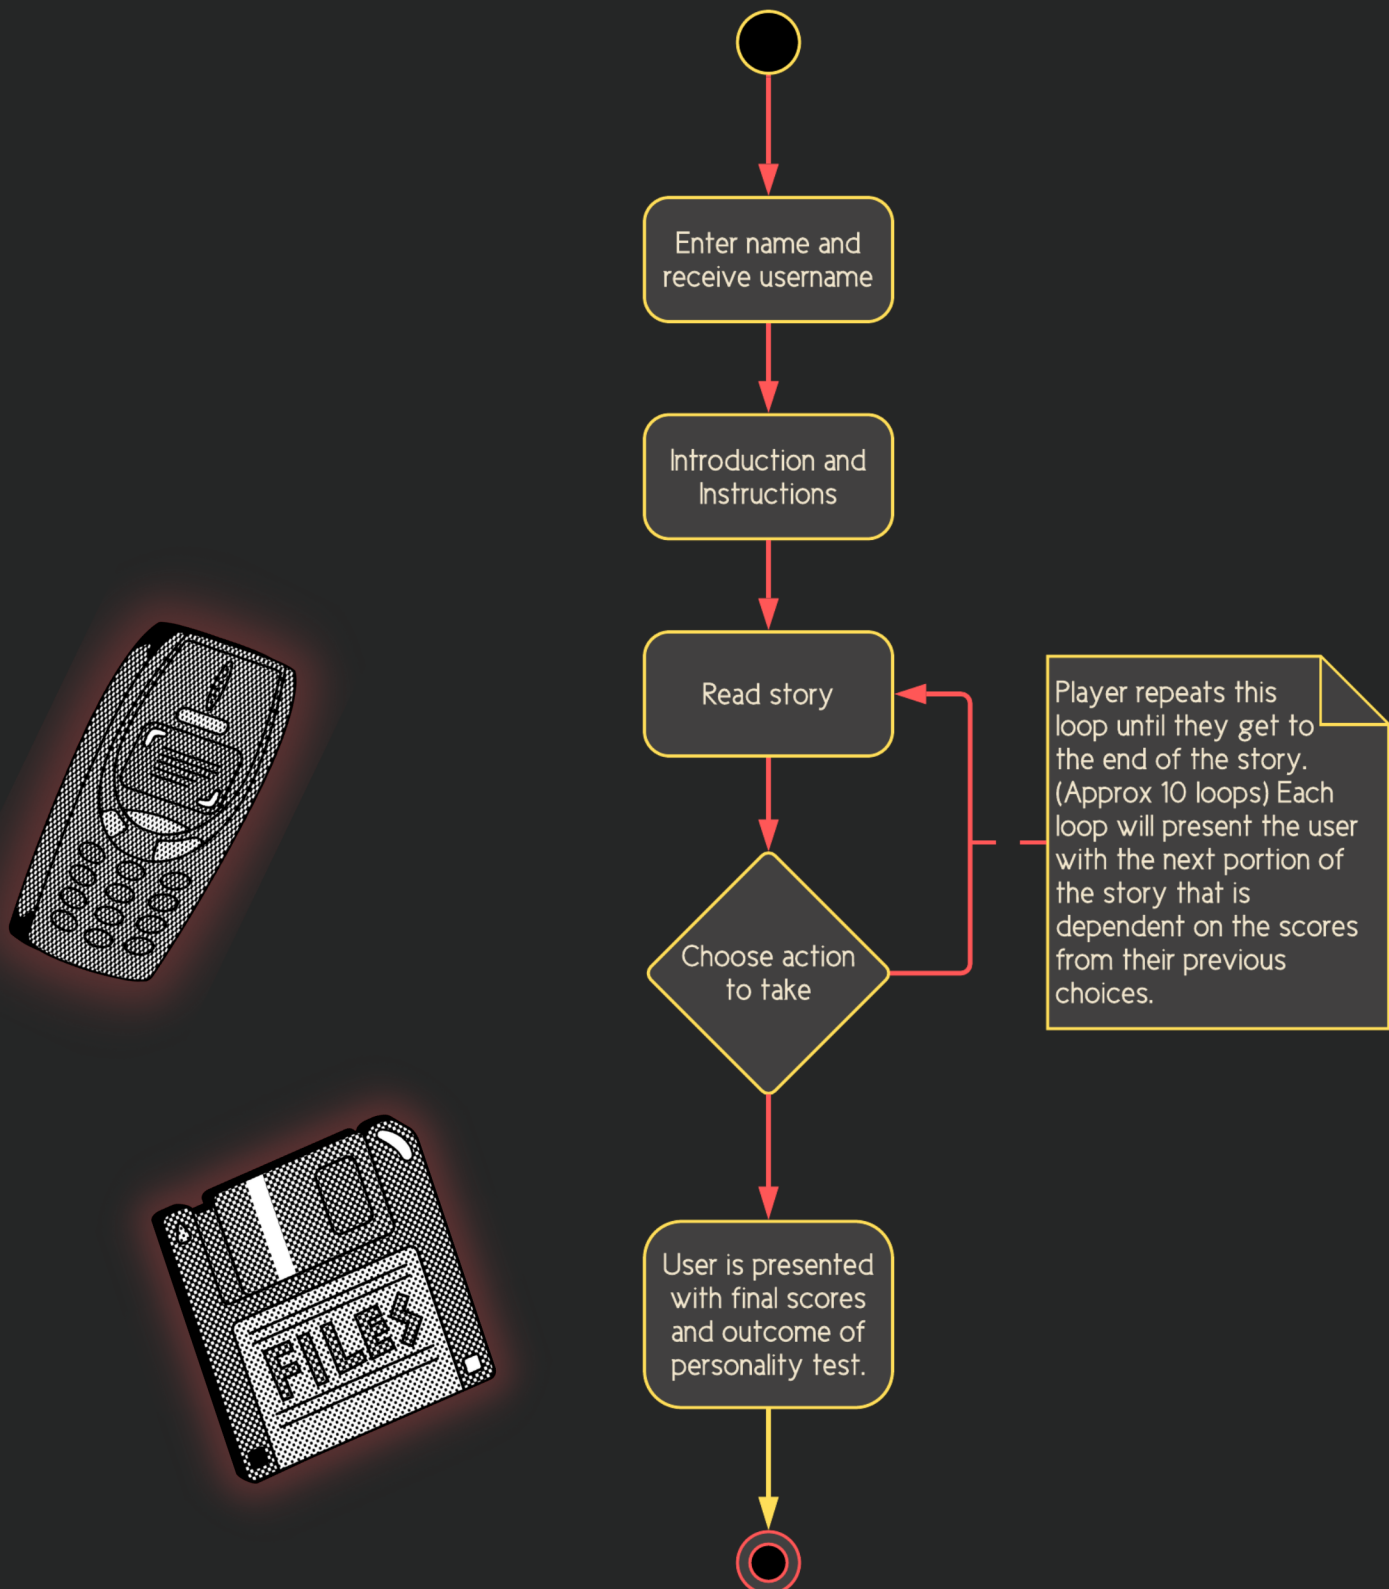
Enter name and receive username

Introduction and Instructions

Read story

Choose action to take

Player repeats this loop until they get to the end of the story. (Approx 10 loops) Each loop will present the user with the next portion of the story that is dependent on the scores from their previous choices.

User is presented with final scores and outcome of personality test.

FILES